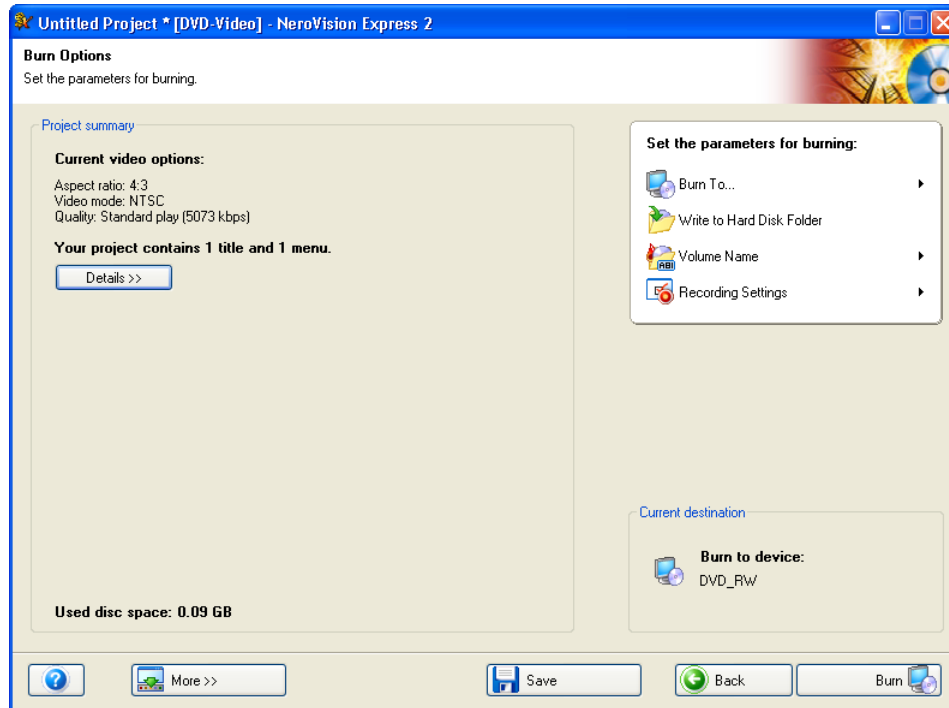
Untitled Project * [DVD-Video] - NeroVision Express 2

Burn Options
Set the parameters for burning.

Project summary

Current video options:

Aspect ratio: 4:3
Video mode: NTSC
Quality: Standard play (5073 kbps)

Your project contains 1 title and 1 menu.

Details >>

Used disc space: 0.09 GB

Set the parameters for burning:

Burn To...
Write to Hard Disk Folder
Volume Name
Recording Settings

Current destination

Burn to device:
DVD_RW

More >>
Save
Back
Burn